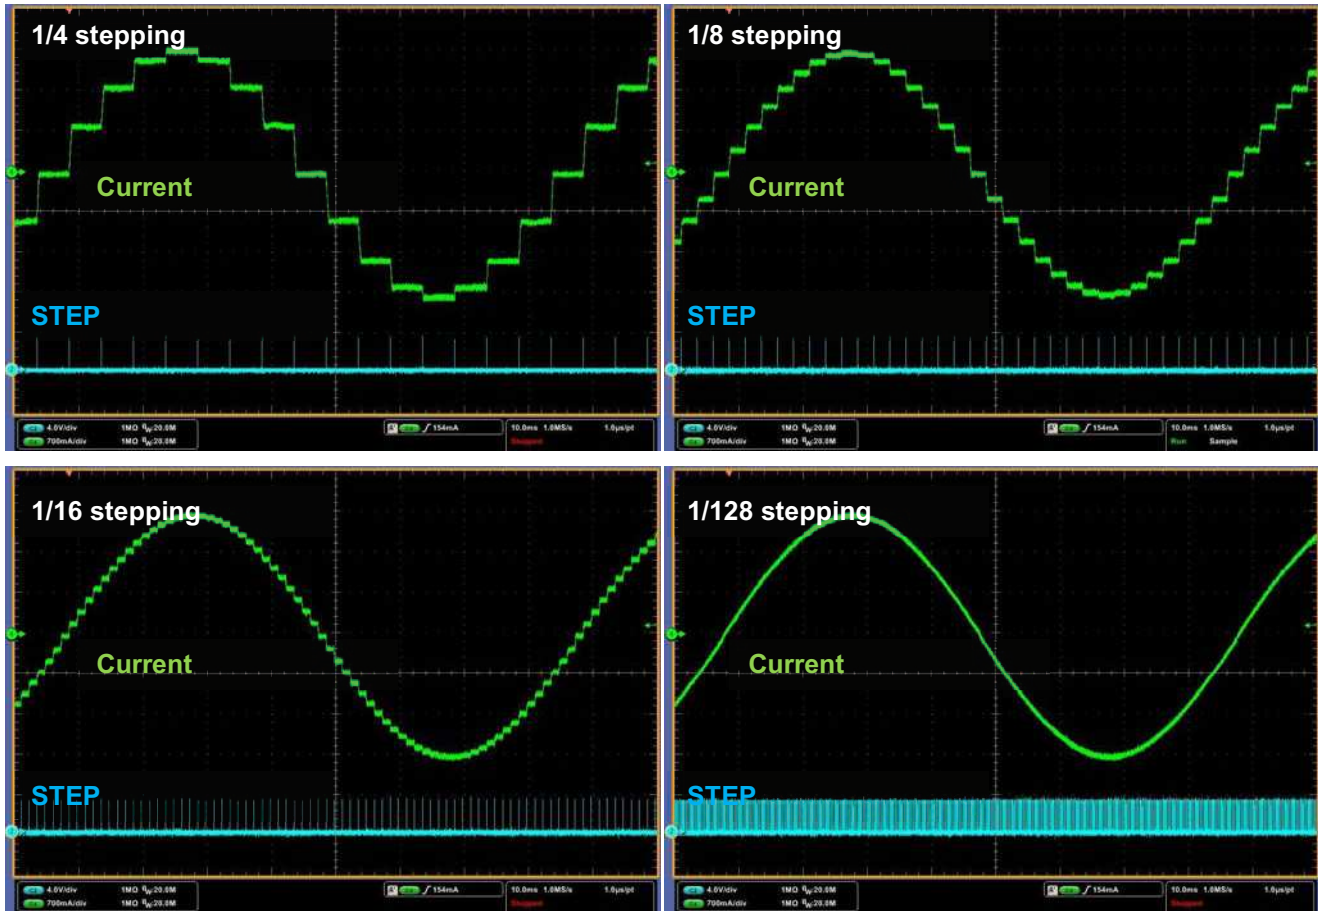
1/4 stepping

Current

STEP

C1 4.0V/div 1MΩ $B_W$:20.0M
C2 700mA/div 1MΩ $B_W$:20.0M
154mA
10.0ms 1.0MS/s 1.0µs/pt
Stopped

1/8 stepping

Current

STEP

C1 4.0V/div 1MΩ $B_W$:20.0M
C2 700mA/div 1MΩ $B_W$:20.0M
154mA
10.0ms 1.0MS/s 1.0µs/pt
Run Sample

1/16 stepping

Current

STEP

C1 4.0V/div 1MΩ $B_W$:20.0M
C2 700mA/div 1MΩ $B_W$:20.0M
154mA
10.0ms 1.0MS/s 1.0µs/pt
Stopped

1/128 stepping

Current

STEP

C1 4.0V/div 1MΩ $B_W$:20.0M
C2 700mA/div 1MΩ $B_W$:20.0M
154mA
10.0ms 1.0MS/s 1.0µs/pt
Stopped